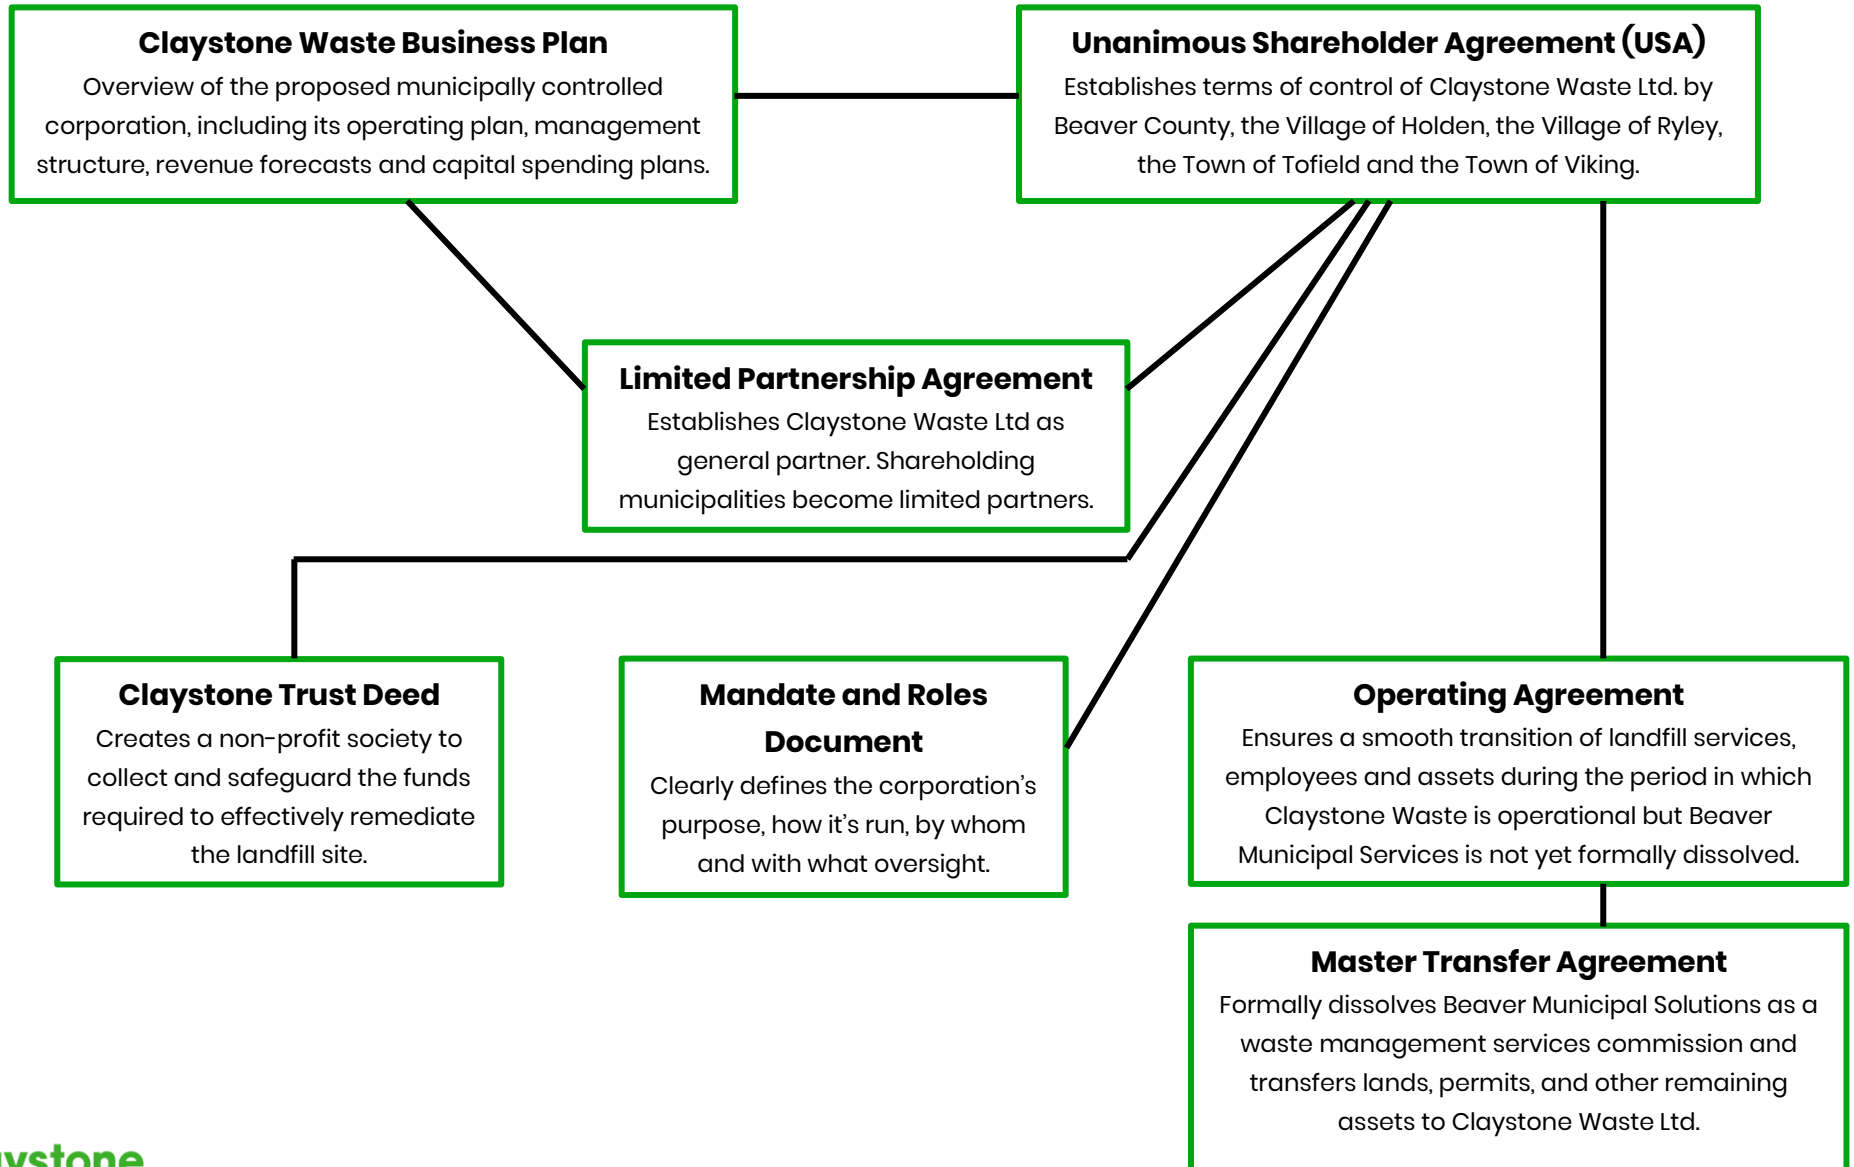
**Claystone Waste Business Plan**
Overview of the proposed municipally controlled corporation, including its operating plan, management structure, revenue forecasts and capital spending plans.

**Unanimous Shareholder Agreement (USA)**
Establishes terms of control of Claystone Waste Ltd. by Beaver County, the Village of Holden, the Village of Ryley, the Town of Tofield and the Town of Viking.

**Limited Partnership Agreement**
Establishes Claystone Waste Ltd as general partner. Shareholding municipalities become limited partners.

**Claystone Trust Deed**
Creates a non-profit society to collect and safeguard the funds required to effectively remediate the landfill site.

**Mandate and Roles Document**
Clearly defines the corporation's purpose, how it's run, by whom and with what oversight.

**Operating Agreement**
Ensures a smooth transition of landfill services, employees and assets during the period in which Claystone Waste is operational but Beaver Municipal Services is not yet formally dissolved.

**Master Transfer Agreement**
Formally dissolves Beaver Municipal Solutions as a waste management services commission and transfers lands, permits, and other remaining assets to Claystone Waste Ltd.

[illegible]ystone